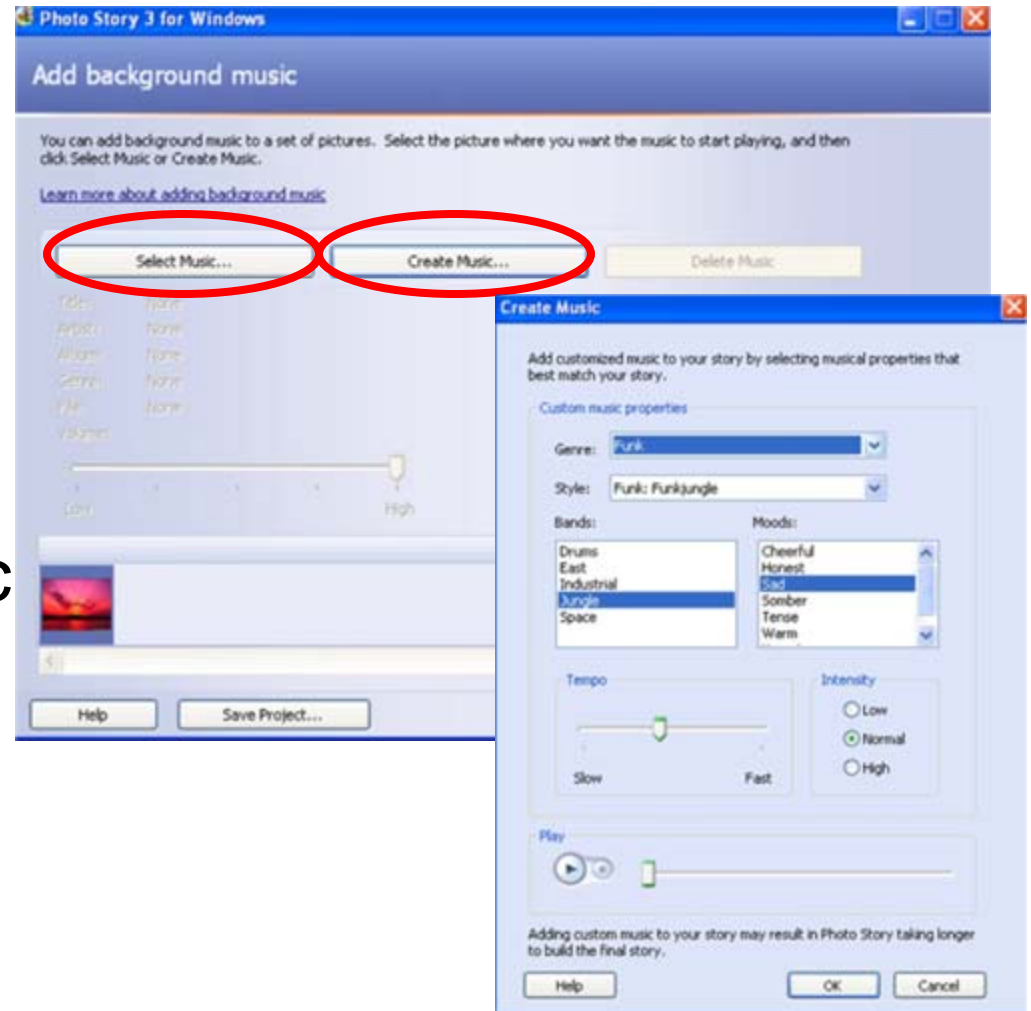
Photo Story 3 for Windows

Add background music

You can add background music to a set of pictures. Select the picture where you want the music to start playing, and then click Select Music or Create Music.

Learn more about adding background music

Select Music...

Create Music...

Delete Music

Title: None
Artist: None
Album: None
Genre: None
File: None
Volume:

Low High

c

Help

Save Project...

Create Music

Add customized music to your story by selecting musical properties that best match your story.

Custom music properties

Genre: Funk

Style: Funk: Funkjungle

Bands:
Drums
East
Industrial
Jungle
Space

Moods:
Cheerful
Honest
Sad
Somber
Tense
Warm

Tempo

Slow Fast

Intensity
Low
Normal
High

Play

Adding custom music to your story may result in Photo Story taking longer to build the final story.

Help

OK

Cancel